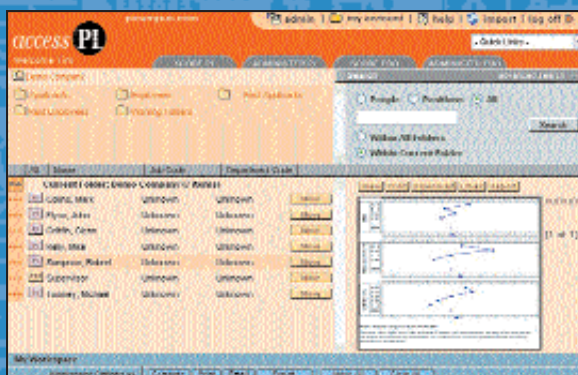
access PI

admin | my keyword | help | import | log off

Quick Links

People  Positions  All

Search

Within All Folders
Within Current Folder

Current Folder: Demo Company / Retail

| Name | Job Code | Department Code |
|---|---|---|
| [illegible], Mark | Unknown | Unknown |
| Flynn, John | Unknown | Unknown |
| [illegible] | Unknown | Unknown |
| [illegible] | Unknown | Unknown |
| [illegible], Robert | Unknown | Unknown |
| Supervisor | Unknown | Unknown |
| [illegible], Michael | Unknown | Unknown |

More

My Workspace